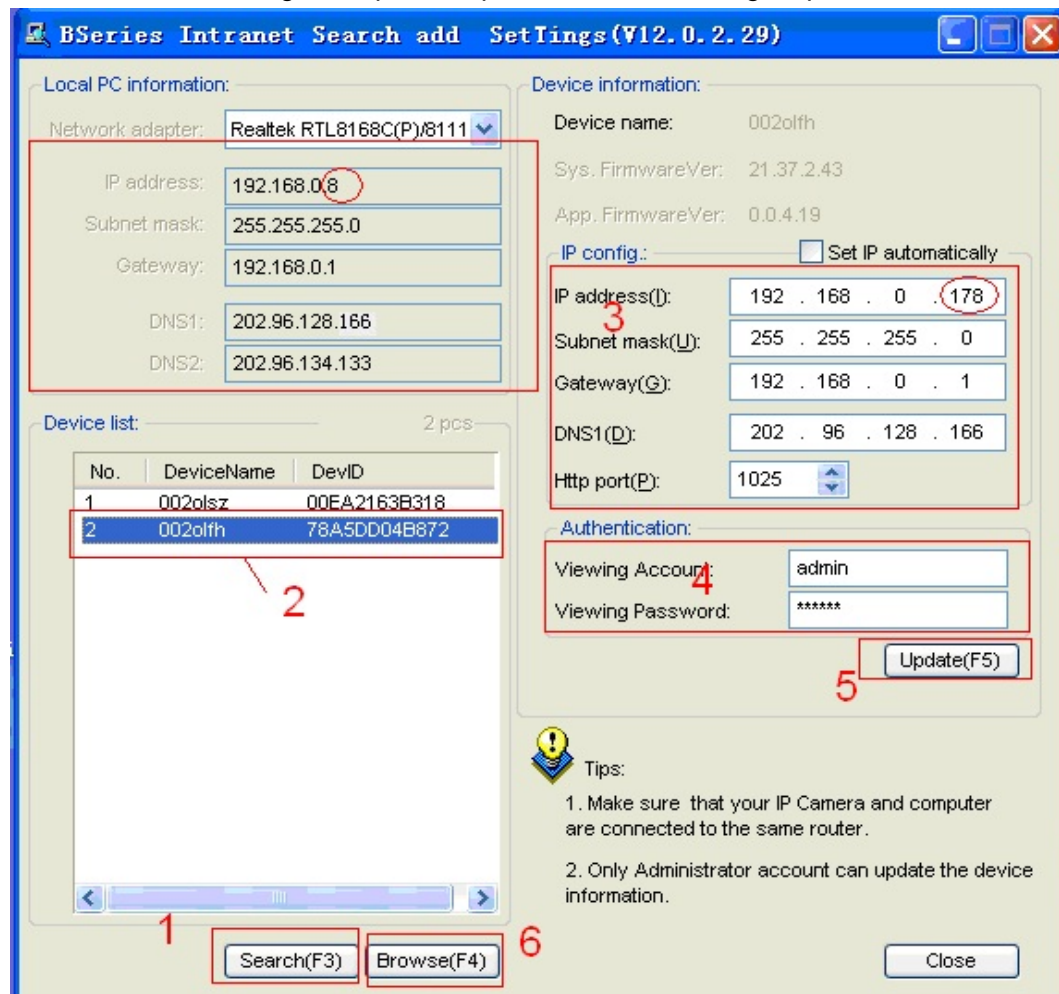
BSeries Intranet Search add SetTings(V12.0.2.29)

Local PC information:

Network adapter: Realtek RTL8168C(P)/8111

IP address: 192.168.0.8

Subnet mask: 255.255.255.0

Gateway: 192.168.0.1

DNS1: 202.96.128.166

DNS2: 202.96.134.133

Device list: 2 pcs

| No. | DeviceName | DevID |
|---|---|---|
| 1 | 002olsz | 00EA2163B318 |
| 2 | 002olfh | 78A5DD04B872 |

2

1

Search(F3)

Browse(F4)

6

Device information:

Device name: 002olfh

Sys. FirmwareVer: 21.37.2.43

App. FirmwareVer: 0.0.4.19

IP config.:

Set IP automatically

IP address(I): 192 . 168 . 0 . 178

3

Subnet mask(U): 255 . 255 . 255 . 0

Gateway(G): 192 . 168 . 0 . 1

DNS1(D): 202 . 96 . 128 . 166

Http port(P): 1025

Authentication:

Viewing Account: admin

4

Viewing Password: ******

Update(F5)

5

Tips:

1. Make sure that your IP Camera and computer are connected to the same router.

2. Only Administrator account can update the device information.

Close